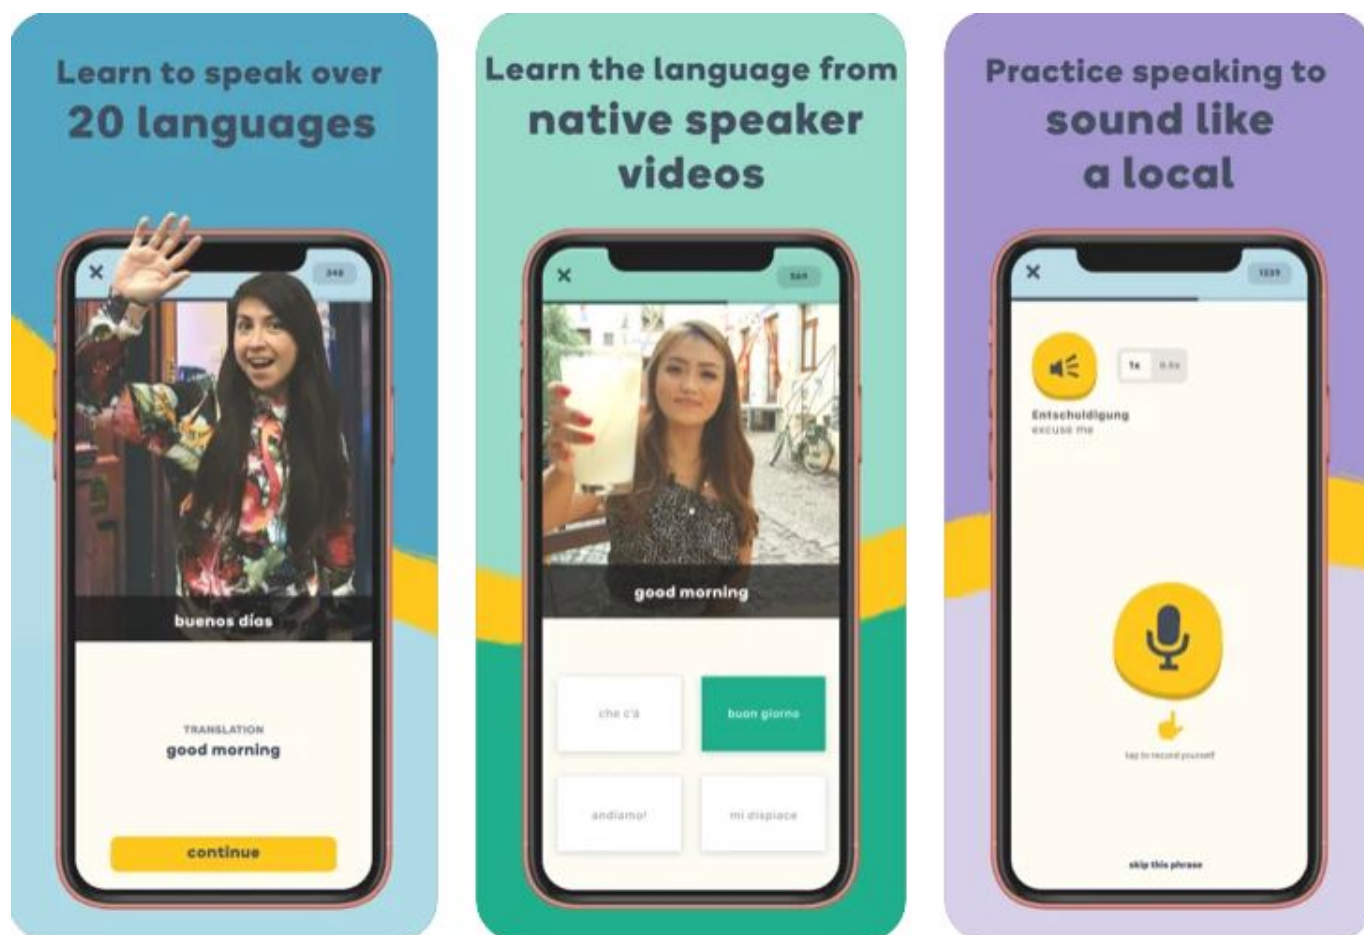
Learn to speak over
20 languages

×
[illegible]

buenos dias

TRANSLATION
good morning

continue

Learn the language from
native speaker
videos

×
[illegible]

good morning

che c'è

buon giorno

andiamo!

mi dispiace

Practice speaking to
sound like
a local

×
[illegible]

1x
0.5x

Entschuldigung
excuse me

tap to record yourself

skip this phrase